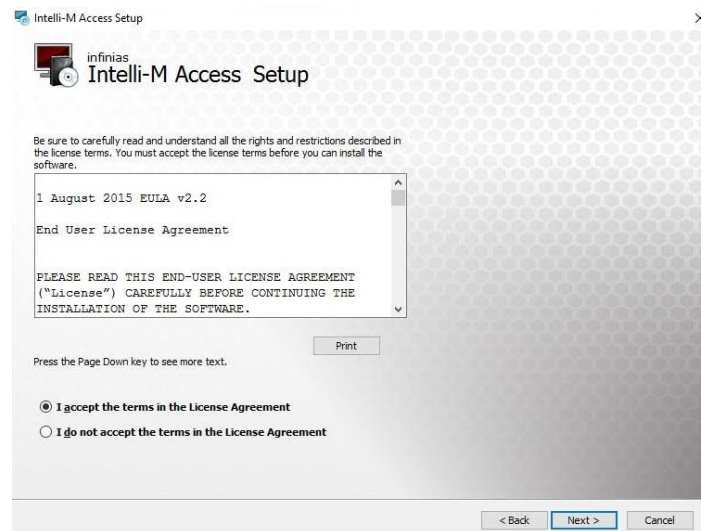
Intelli-M Access Setup

infinias
Intelli-M Access Setup

Be sure to carefully read and understand all the rights and restrictions described in the license terms. You must accept the license terms before you can install the software.

1 August 2015 EULA v2.2

End User License Agreement

PLEASE READ THIS END-USER LICENSE AGREEMENT ("License") CAREFULLY BEFORE CONTINUING THE INSTALLATION OF THE SOFTWARE.

Print

Press the Page Down key to see more text.

I accept the terms in the License Agreement

I do not accept the terms in the License Agreement

< Back
Next >
Cancel